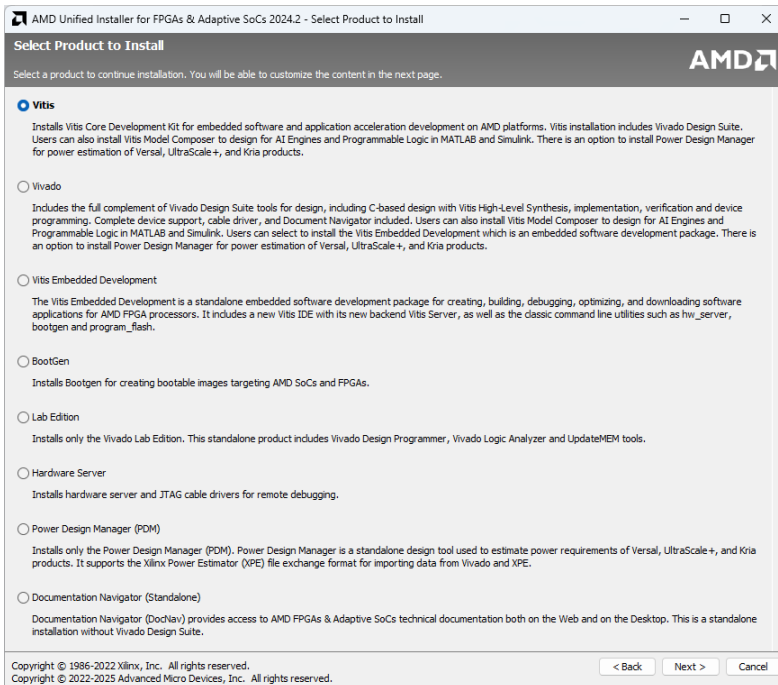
AMD Unified Installer for FPGAs & Adaptive SoCs 2024.2 - Select Product to Install

Select Product to Install

Select a product to continue installation. You will be able to customize the content in the next page.

AMD

Vitis

Installs Vitis Core Development Kit for embedded software and application acceleration development on AMD platforms. Vitis installation includes Vivado Design Suite. Users can also install Vitis Model Composer to design for AI Engines and Programmable Logic in MATLAB and Simulink. There is an option to install Power Design Manager for power estimation of Versal, UltraScale+, and Kria products.

Vivado

Includes the full complement of Vivado Design Suite tools for design, including C-based design with Vitis High-Level Synthesis, implementation, verification and device programming. Complete device support, cable driver, and Document Navigator included. Users can also install Vitis Model Composer to design for AI Engines and Programmable Logic in MATLAB and Simulink. Users can select to install the Vitis Embedded Development which is an embedded software development package. There is an option to install Power Design Manager for power estimation of Versal, UltraScale+, and Kria products.

Vitis Embedded Development

The Vitis Embedded Development is a standalone embedded software development package for creating, building, debugging, optimizing, and downloading software applications for AMD FPGA processors. It includes a new Vitis IDE with its new backend Vitis Server, as well as the classic command line utilities such as hw_server, bootgen and program_flash.

BootGen

Installs Bootgen for creating bootable images targeting AMD SoCs and FPGAs.

Lab Edition

Installs only the Vivado Lab Edition. This standalone product includes Vivado Design Programmer, Vivado Logic Analyzer and UpdateMEM tools.

Hardware Server

Installs hardware server and JTAG cable drivers for remote debugging.

Power Design Manager (PDM)

Installs only the Power Design Manager (PDM). Power Design Manager is a standalone design tool used to estimate power requirements of Versal, UltraScale+, and Kria products. It supports the Xilinx Power Estimator (XPE) file exchange format for importing data from Vivado and XPE.

Documentation Navigator (Standalone)

Documentation Navigator (DocNav) provides access to AMD FPGAs & Adaptive SoCs technical documentation both on the Web and on the Desktop. This is a standalone installation without Vivado Design Suite.

Copyright © 1986-2022 Xilinx, Inc. All rights reserved.
Copyright © 2022-2025 Advanced Micro Devices, Inc. All rights reserved.

< Back Next > Cancel